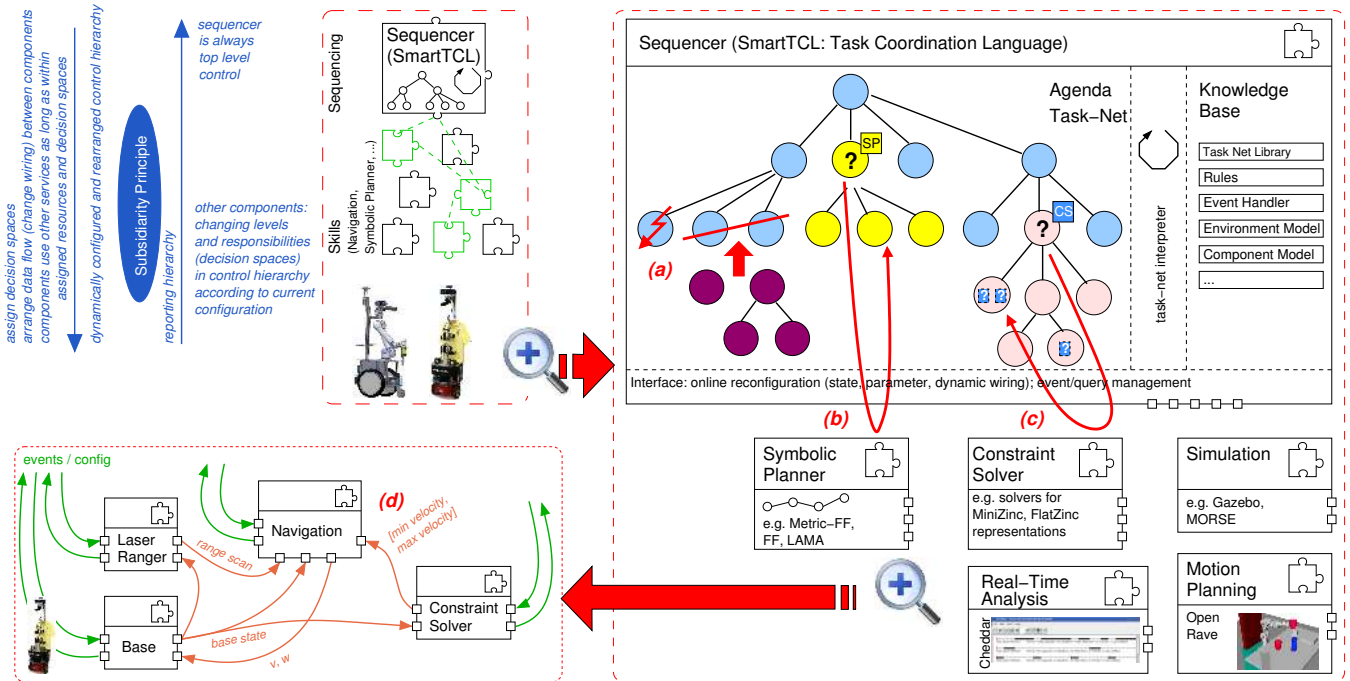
assign decision spaces
arrange data flow (change wiring) between components
components use other services as long as within
assigned resources and decision spaces
dynamically configured and rearranged control hierarchy

Subsidiarity Principle

reporting hierarchy

sequencer is always top level control

other components: changing levels and responsibilities (decision spaces) in control hierarchy according to current configuration

Sequencing
Sequencer (SmartTCL)

Skills (Navigation, Symbolic Planner, ...)

Sequencer (SmartTCL: Task Coordination Language)

Agenda
Task−Net

task−net interpreter

Knowledge Base
Task Net Library
Rules
Event Handler
Environment Model
Component Model
...

SP
?
CS
?
(a)

Interface: online reconfiguration (state, parameter, dynamic wiring); event/query management

(b)
(c)

Symbolic Planner
e.g. Metric−FF, FF, LAMA

Constraint Solver
e.g. solvers for MiniZinc, FlatZinc representations

Simulation
e.g. Gazebo, MORSE

Real−Time Analysis
Cheddar

Motion Planning
Open Rave

events / config
Laser Ranger
Navigation
(d)
[min velocity, max velocity]
range scan
Base
Constraint Solver
base state
v, w